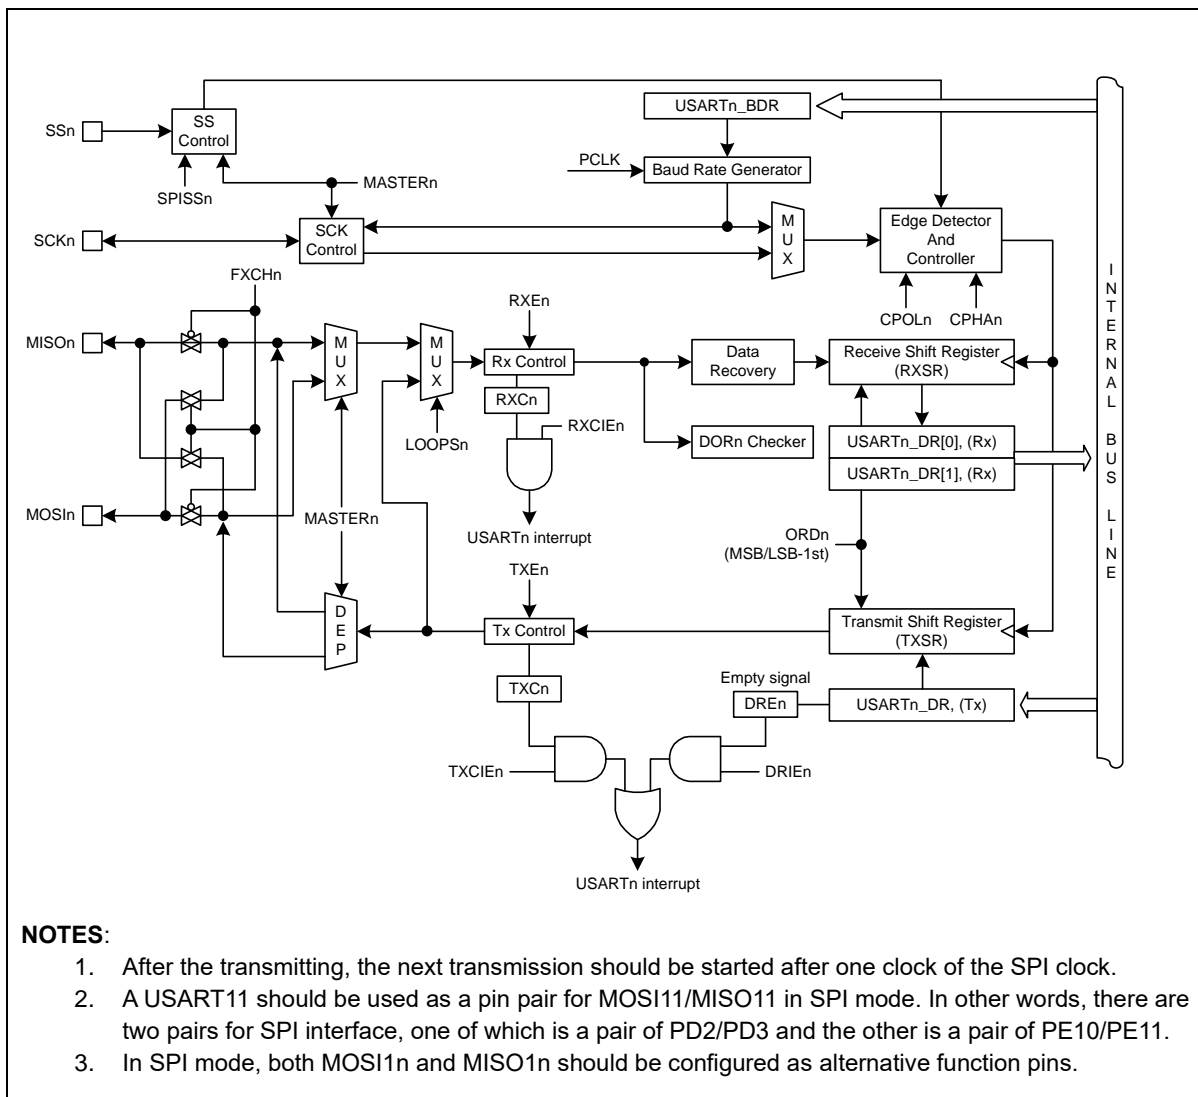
SSn
SS Control
SPISSn
MASTERn
USARTn_BDR
PCLK
Baud Rate Generator
SCKn
SCK Control
M U X
Edge Detector And Controller
FXCHn
CPOLn
CPHAn
RXEn
MISOn
M U X
M U X
Rx Control
Data Recovery
Receive Shift Register (RXSR)
RXCn
RXCIEn
LOOPSn
DORn Checker
USARTn_DR[0], (Rx)
USARTn_DR[1], (Rx)
MOSIn
MASTERn
USARTn interrupt
ORDn (MSB/LSB-1st)
TXEn
D E P
Tx Control
Transmit Shift Register (TXSR)
TXCn
Empty signal
DREn
USARTn_DR, (Tx)
TXCIEn
DRIEn
USARTn interrupt
I N T E R N A L B U S L I N E

NOTES:
1. After the transmitting, the next transmission should be started after one clock of the SPI clock.
2. A USART11 should be used as a pin pair for MOSI11/MISO11 in SPI mode. In other words, there are two pairs for SPI interface, one of which is a pair of PD2/PD3 and the other is a pair of PE10/PE11.
3. In SPI mode, both MOSI1n and MISO1n should be configured as alternative function pins.